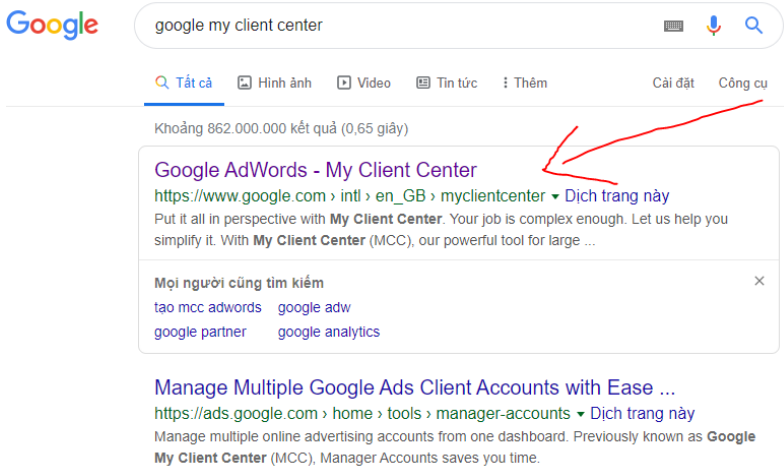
Google

google my client center

Tất cả  Hình ảnh  Video  Tin tức  Thêm  Cài đặt  Công cụ

Khoảng 862.000.000 kết quả (0,65 giây)

Google AdWords - My Client Center
https://www.google.com › intl › en_GB › myclientcenter ▾ Dịch trang này
Put it all in perspective with My Client Center. Your job is complex enough. Let us help you simplify it. With My Client Center (MCC), our powerful tool for large ...

Mọi người cũng tìm kiếm
tạo mcc adwords  google adw
google partner  google analytics

Manage Multiple Google Ads Client Accounts with Ease ...
https://ads.google.com › home › tools › manager-accounts ▾ Dịch trang này
Manage multiple online advertising accounts from one dashboard. Previously known as Google My Client Center (MCC), Manager Accounts saves you time.